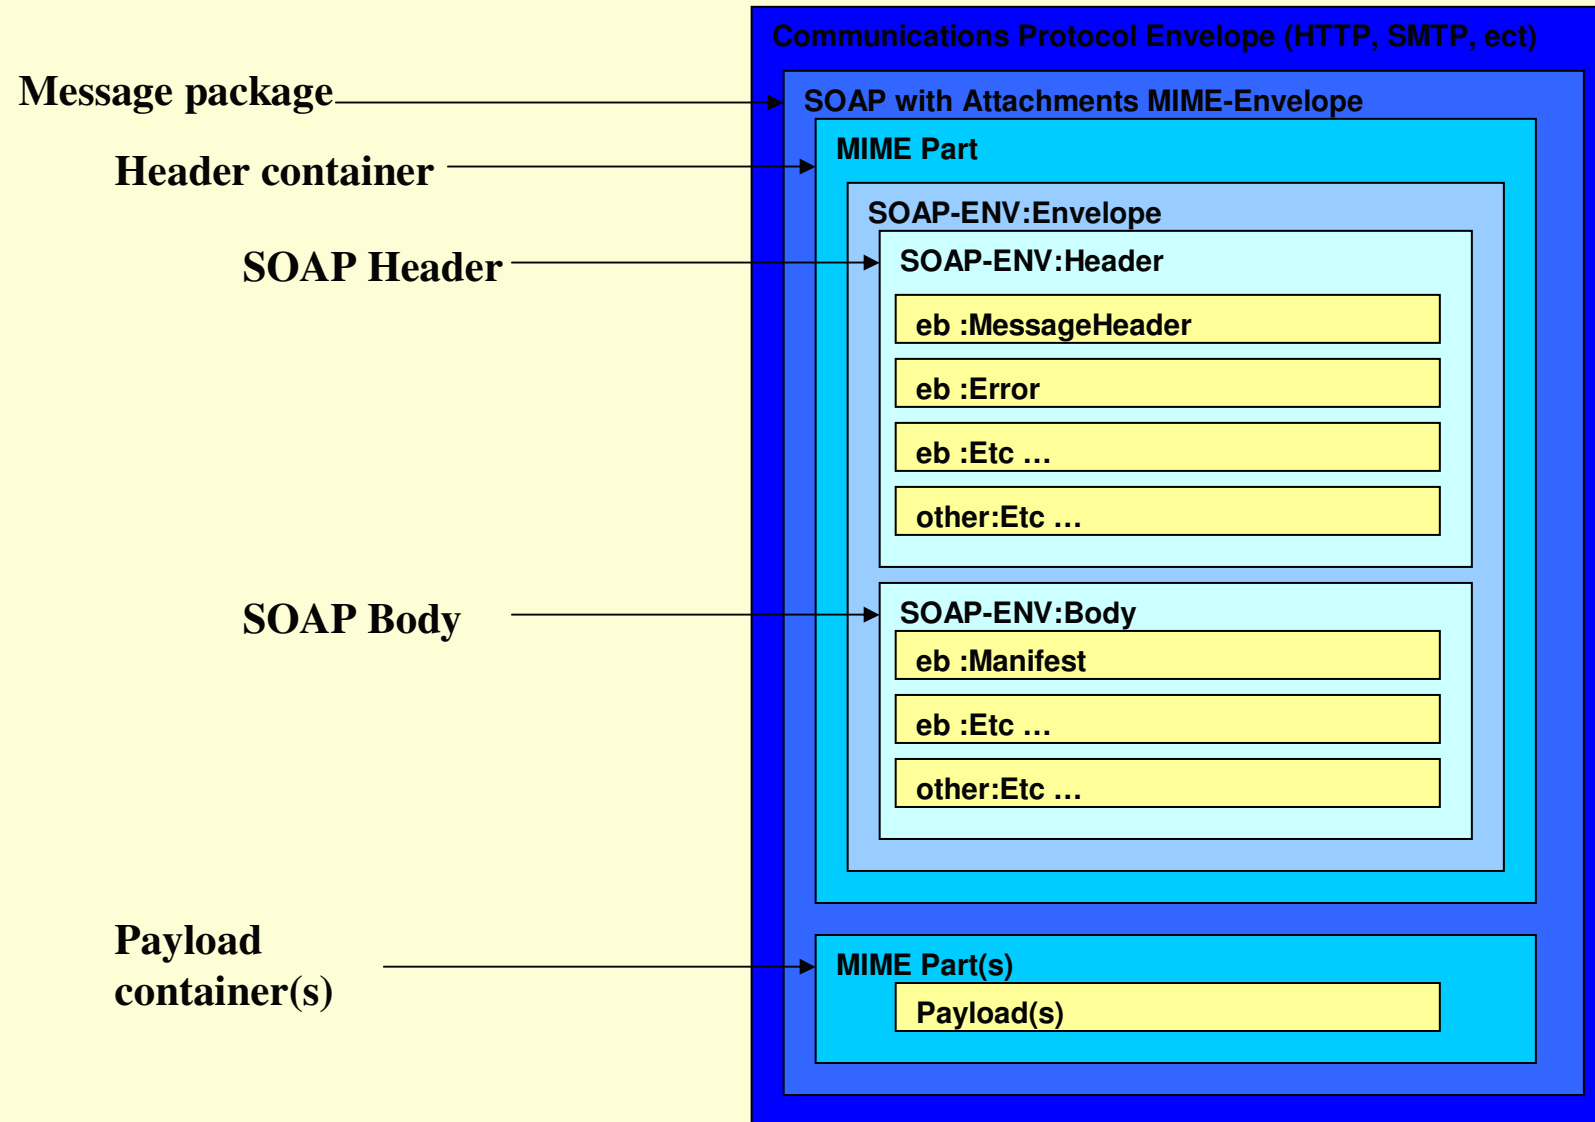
Communications Protocol Envelope (HTTP, SMTP, ect)

Message package

SOAP with Attachments MIME-Envelope

Header container

MIME Part

SOAP-ENV:Envelope

SOAP Header

SOAP-ENV:Header

eb :MessageHeader

eb :Error

eb :Etc …

other:Etc …

SOAP Body

SOAP-ENV:Body

eb :Manifest

eb :Etc …

other:Etc …

Payload container(s)

MIME Part(s)

Payload(s)